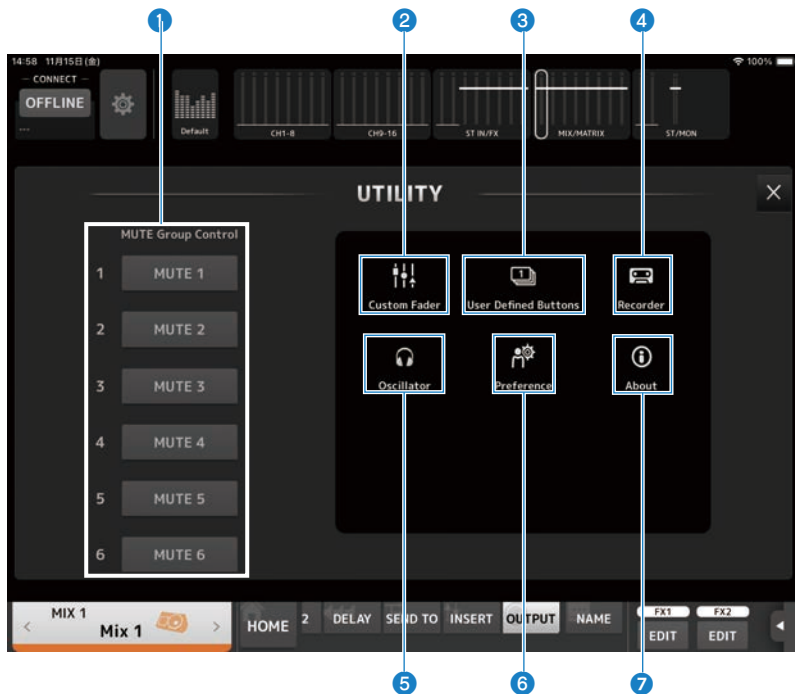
1
2
3
4

14:58 11月15日(金)
100%
— CONNECT —
OFFLINE
...
Default
CH1-8
CH9-16
ST IN/FX
MIX/MATRIX
ST/MON

UTILITY

MUTE Group Control
1 MUTE 1
2 MUTE 2
3 MUTE 3
4 MUTE 4
5 MUTE 5
6 MUTE 6

Custom Fader
1
User Defined Buttons
Recorder
Oscillator
Preference
About

MIX 1
Mix 1
HOME
2
DELAY
SEND TO
INSERT
OUTPUT
NAME
FX1
EDIT
FX2
EDIT

5
6
7